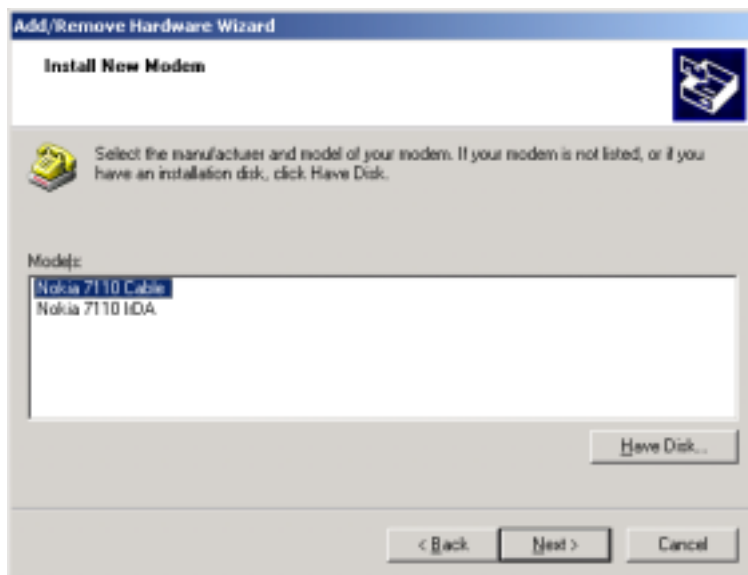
Add/Remove Hardware Wizard

Install New Modem

Select the manufacturer and model of your modem. If your modem is not listed, or if you have an installation disk, click Have Disk.

Models:

Nokia 7110 Cable
Nokia 7110 IrDA

Have Disk...

< Back

Next >

Cancel